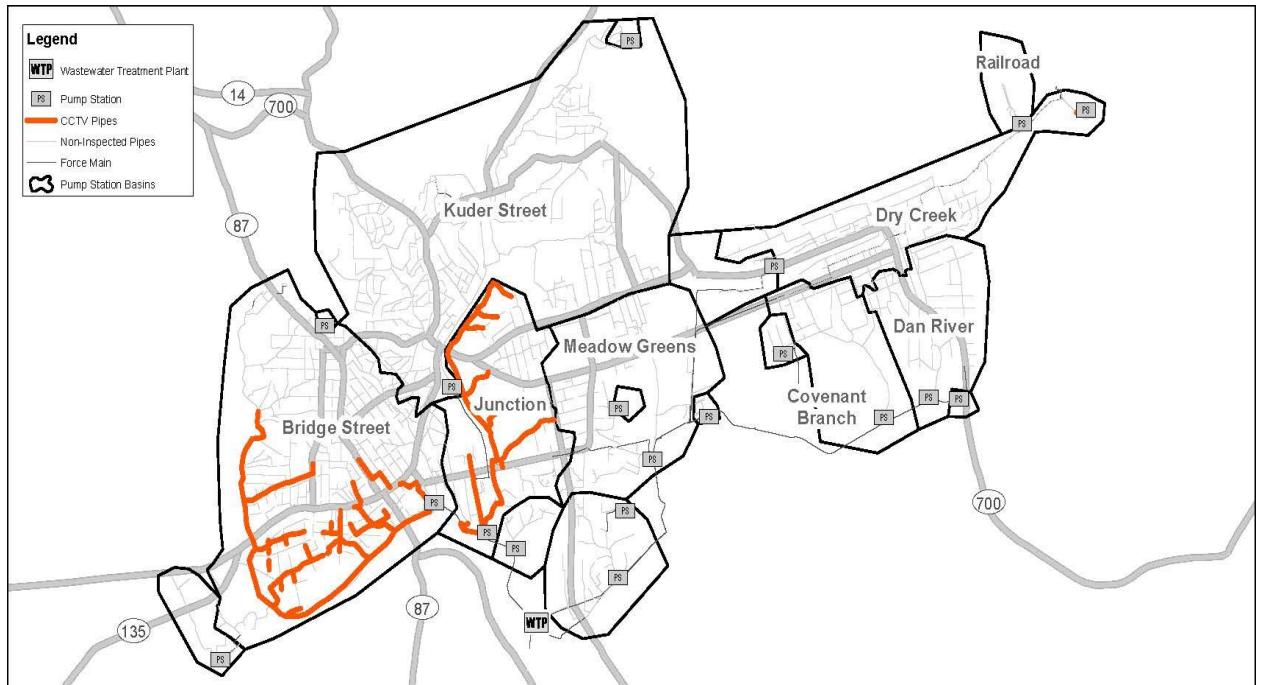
Legend
WTP Wastewater Treatment Plant
PS Pump Station
CCTV Pipes
Non-Inspected Pipes
Force Main
Pump Station Basins

14
700
87
PS
Railroad
PS
PS
Kuder Street
Dry Creek
PS
PS
Meadow Greens
Dan River
PS
PS
Junction
PS
Covenant Branch
PS
PS
PS
PS
Bridge Street
PS
PS
PS
PS
700
PS
PS
87
135
WTP
PS